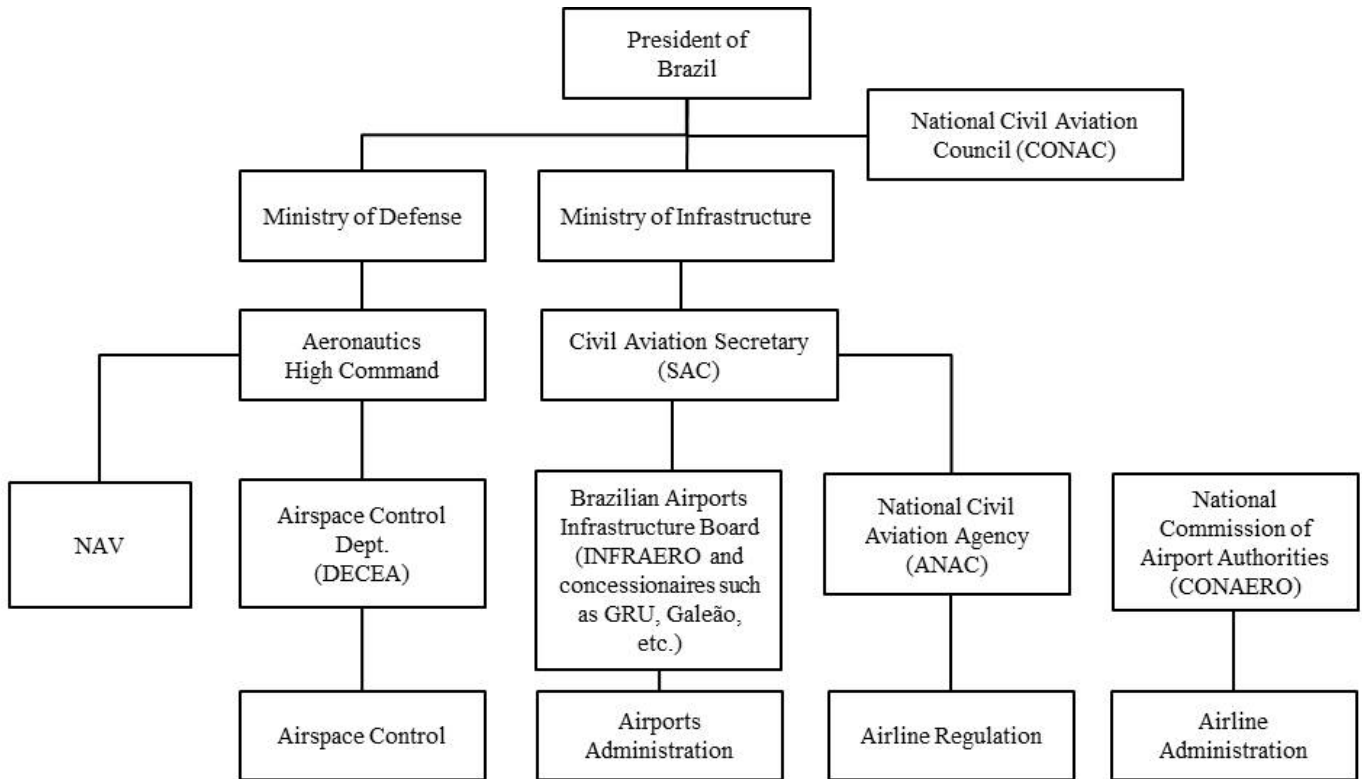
President of Brazil

National Civil Aviation Council (CONAC)

Ministry of Defense

Ministry of Infrastructure

Aeronautics High Command

Civil Aviation Secretary (SAC)

NAV

Airspace Control Dept. (DECEA)

Brazilian Airports Infrastructure Board (INFRAERO and concessionaires such as GRU, Galeão, etc.)

National Civil Aviation Agency (ANAC)

National Commission of Airport Authorities (CONAERO)

Airspace Control

Airports Administration

Airline Regulation

Airline Administration